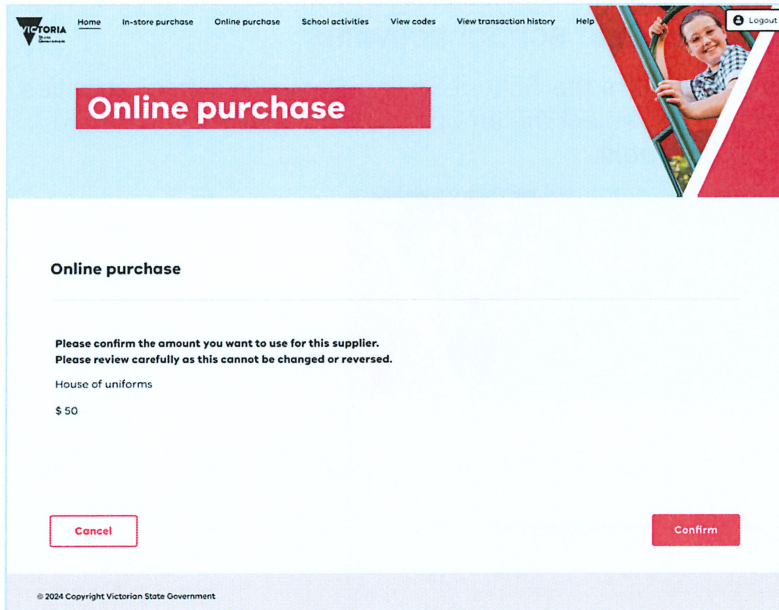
VICTORIA State Government

Home In-store purchase Online purchase School activities View codes View transaction history Help

Logout

Online purchase

Online purchase

Please confirm the amount you want to use for this supplier.
Please review carefully as this cannot be changed or reversed.

House of uniforms

$ 50

Cancel

Confirm

© 2024 Copyright Victorian State Government